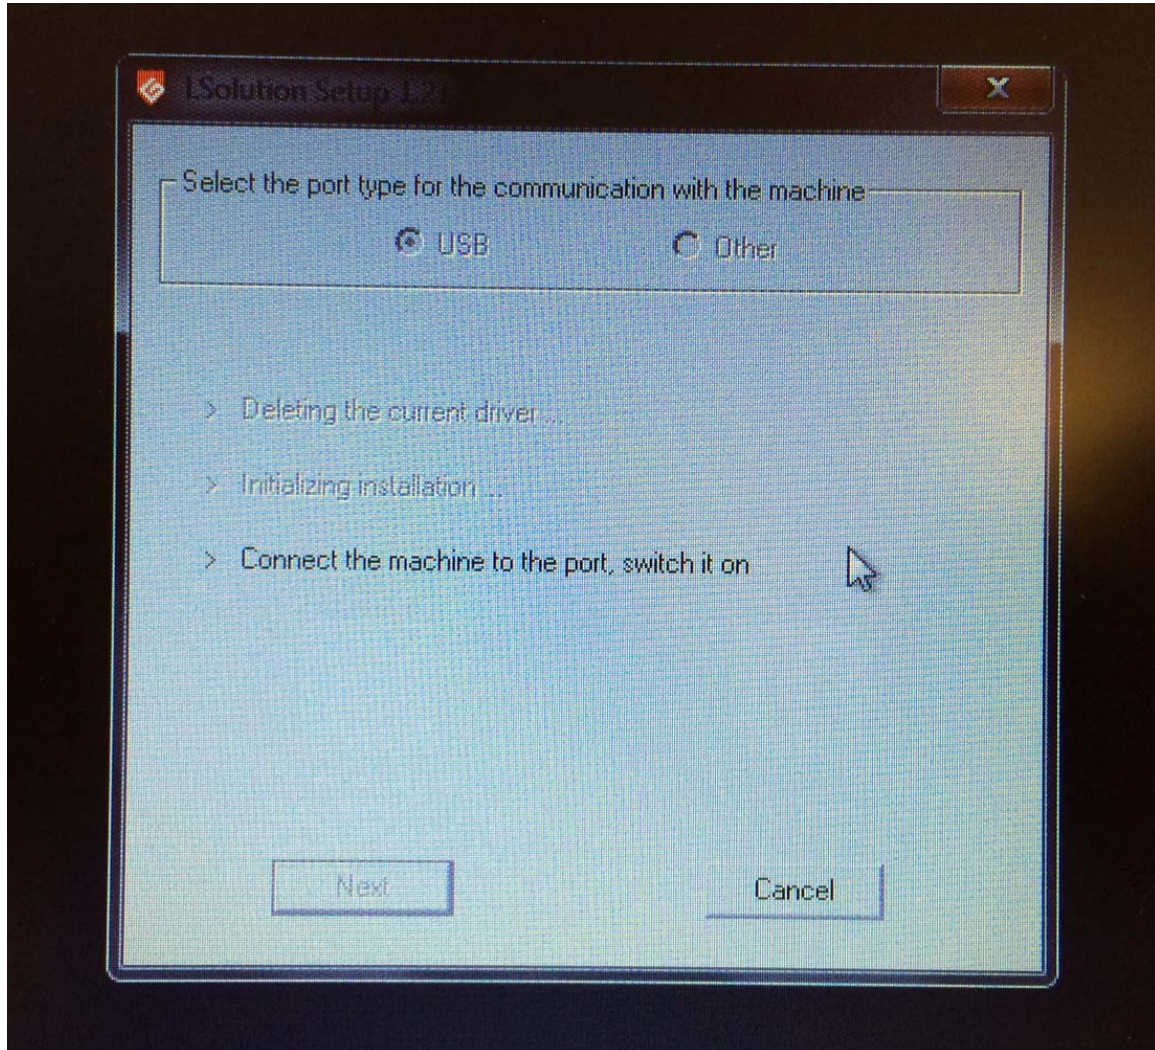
LSolution Setup 1.2

X

Select the port type for the communication with the machine

USB

Other

> Deleting the current driver ...

> Initializing installation ...

> Connect the machine to the port, switch it on

Next

Cancel